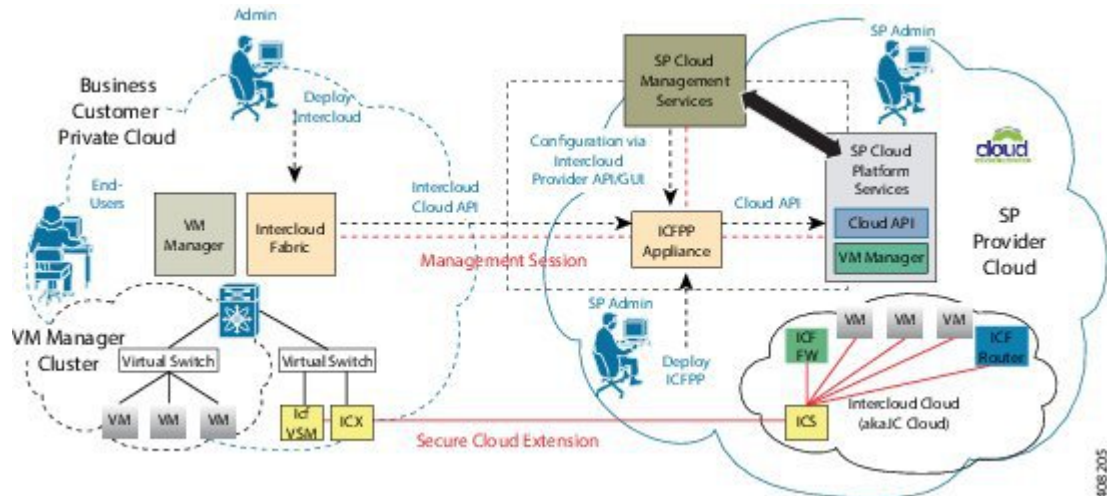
Admin

Business Customer Private Cloud

Deploy Intercloud

End-Users

VM Manager

Intercloud Fabric

Intercloud Cloud API

Management Session

VM Manager Cluster

Virtual Switch

Virtual Switch

VM

VM

VM

Icf VSM

ICX

Secure Cloud Extension

SP Cloud Management Services

Configuration via Intercloud Provider API/GUI

Cloud API

ICFPP Appliance

SP Admin

Deploy ICFPP

SP Admin

SP Cloud Platform Services

Cloud API

VM Manager

cloud

SP Provider Cloud

ICF FW

VM

VM

VM

ICF Router

ICS

Intercloud Cloud (aka.IC Cloud)

308205